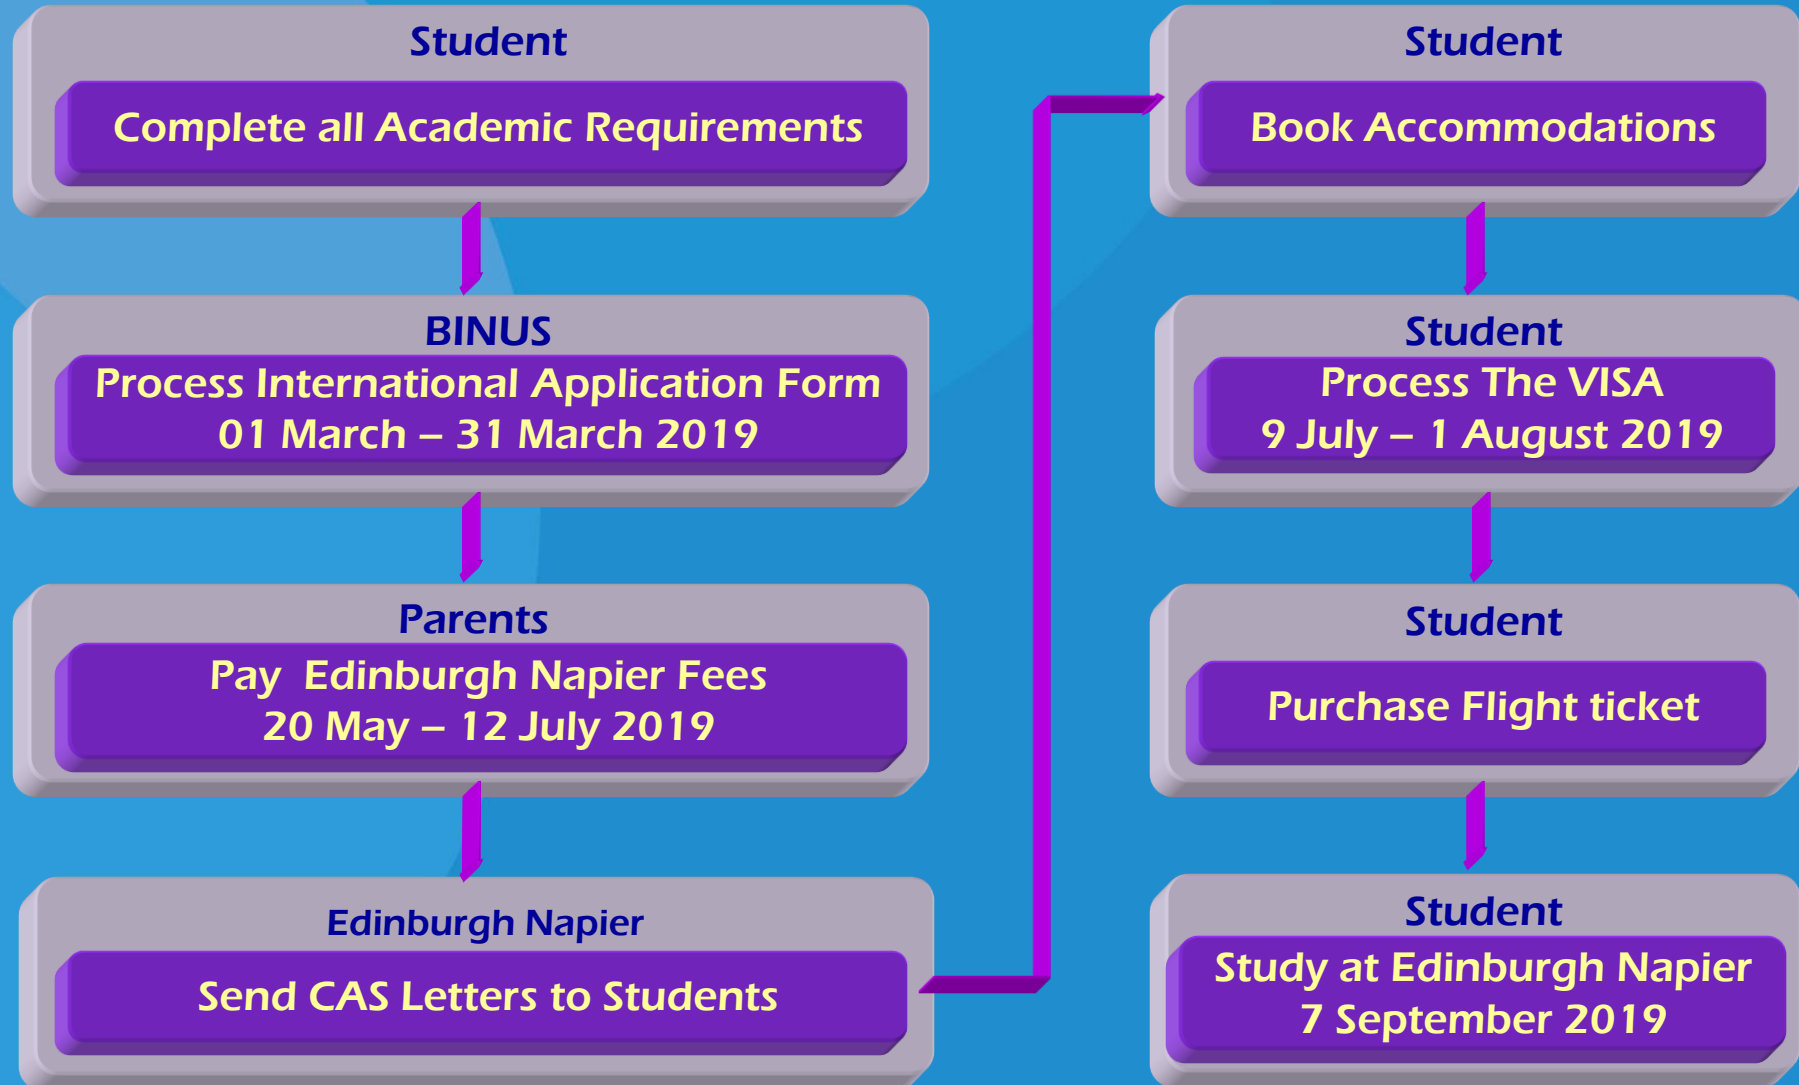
Student

Complete all Academic Requirements

BINUS

Process International Application Form
01 March – 31 March 2019

Parents

Pay Edinburgh Napier Fees
20 May – 12 July 2019

Edinburgh Napier

Send CAS Letters to Students

Student

Book Accommodations

Student

Process The VISA
9 July – 1 August 2019

Student

Purchase Flight ticket

Student

Study at Edinburgh Napier
7 September 2019